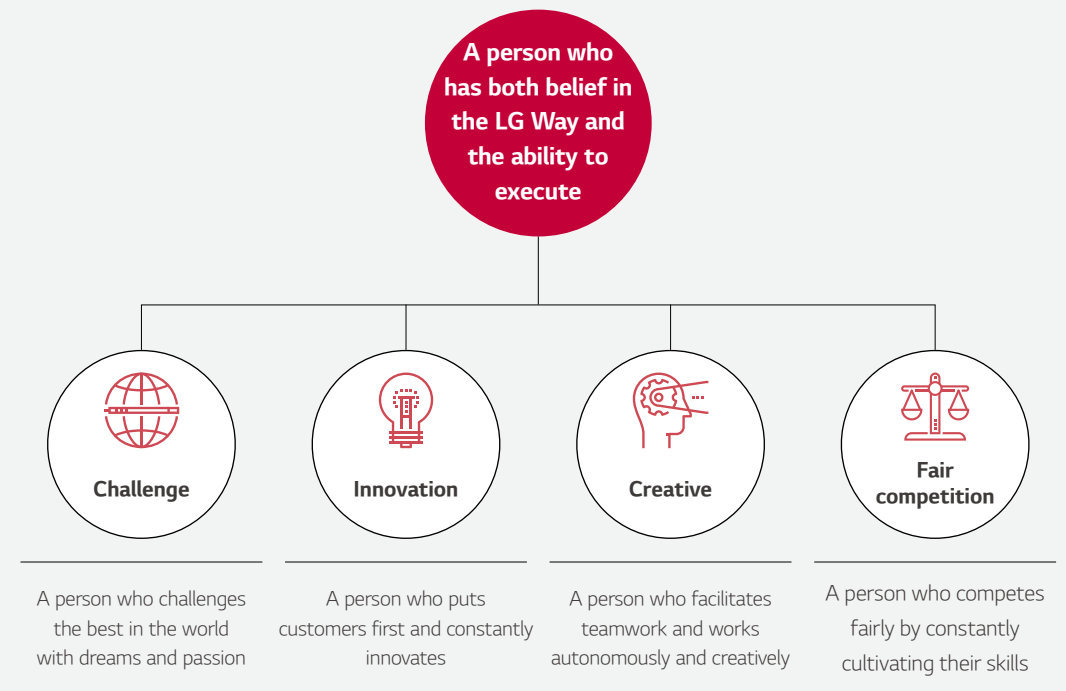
A person who has both belief in the LG Way and the ability to execute

Challenge

A person who challenges the best in the world with dreams and passion

Innovation

A person who puts customers first and constantly innovates

Creative

A person who facilitates teamwork and works autonomously and creatively

Fair competition

A person who competes fairly by constantly cultivating their skills